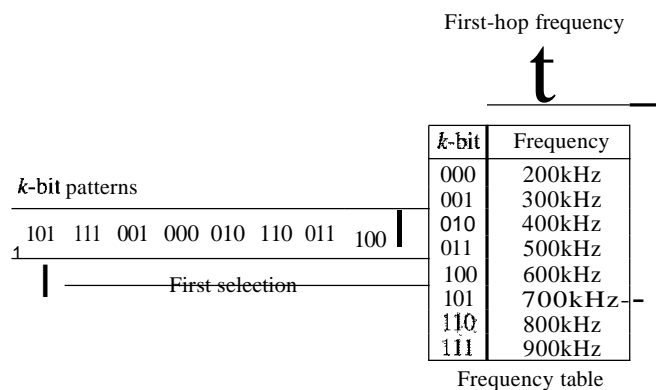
First-hop frequency

t

$k$-bit patterns

1 101 111 001 000 010 110 011 100

First selection

| $k$-bit | Frequency |
|---|---|
| 000 | 200kHz |
| 001 | 300kHz |
| 010 | 400kHz |
| 011 | 500kHz |
| 100 | 600kHz |
| 101 | 700kHz |
| 110 | 800kHz |
| 111 | 900kHz |

Frequency table